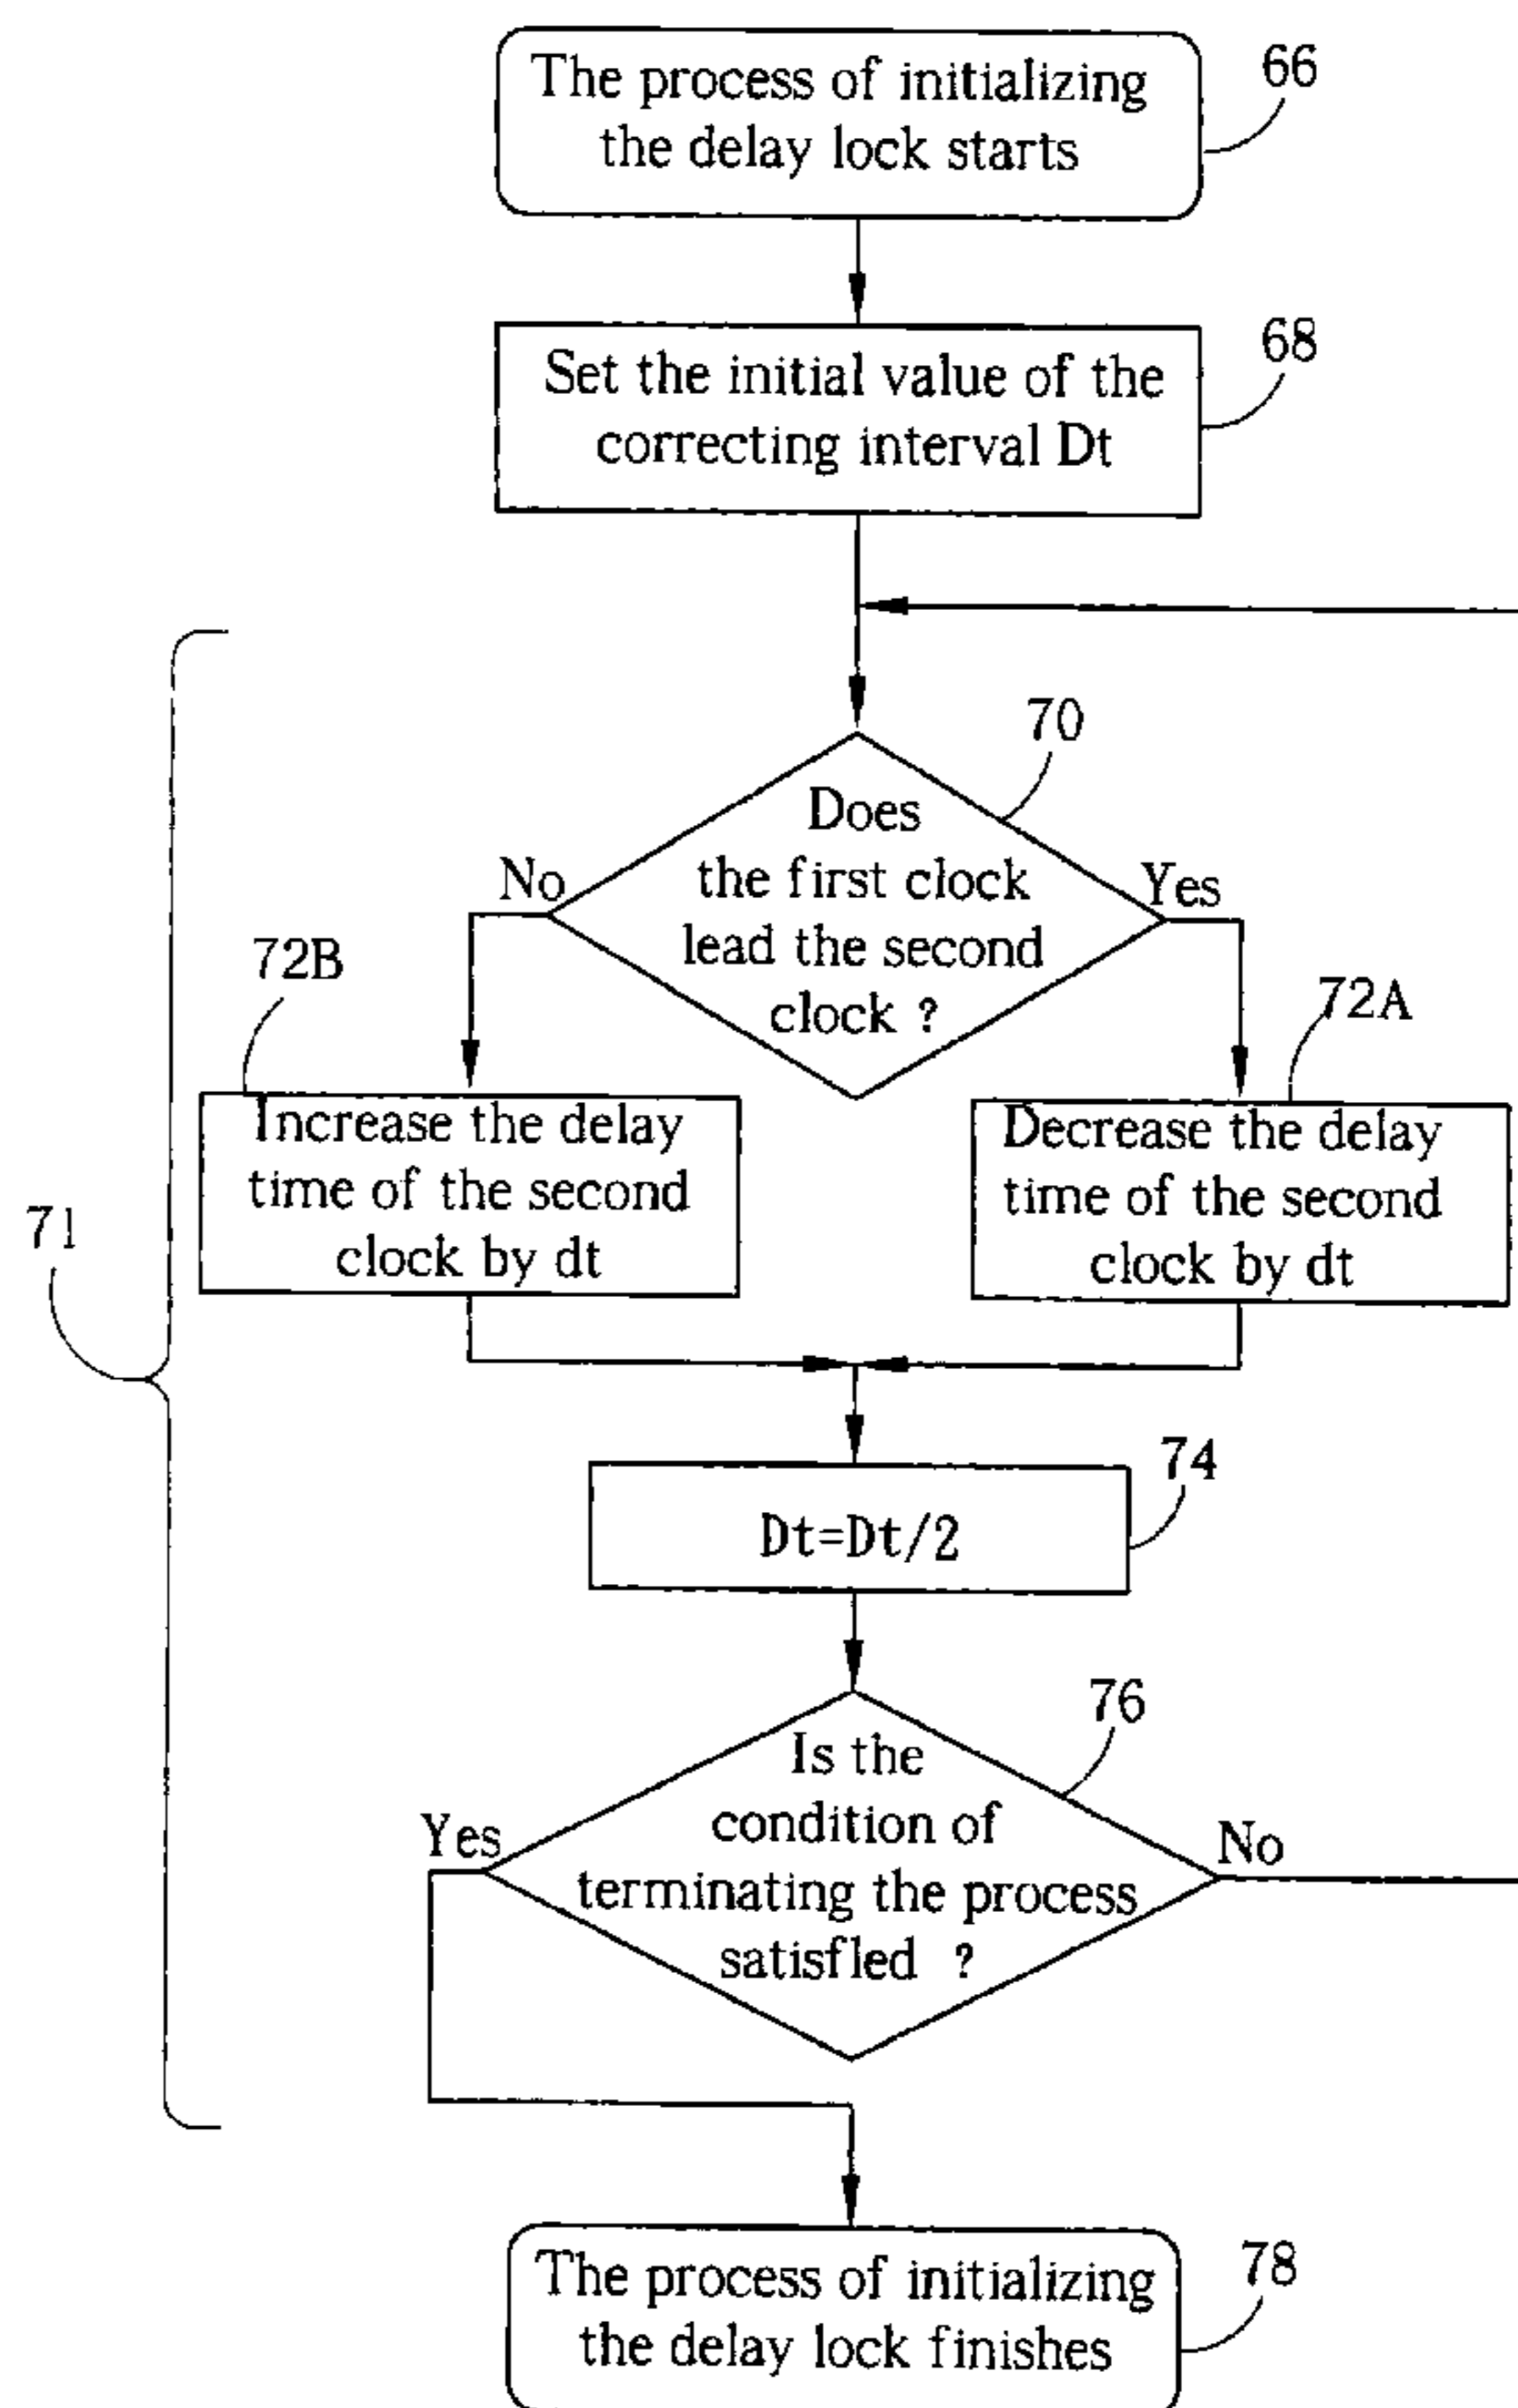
The process of initializing the delay lock starts

66

Set the initial value of the correcting interval Dt

68

70

Does the first clock lead the second clock ?

No

Yes

72B

72A

Increase the delay time of the second clock by dt

Decrease the delay time of the second clock by dt

71

Dt=Dt/2

74

76

Is the condition of terminating the process satisfled ?

Yes

No

The process of initializing the delay lock finishes

78